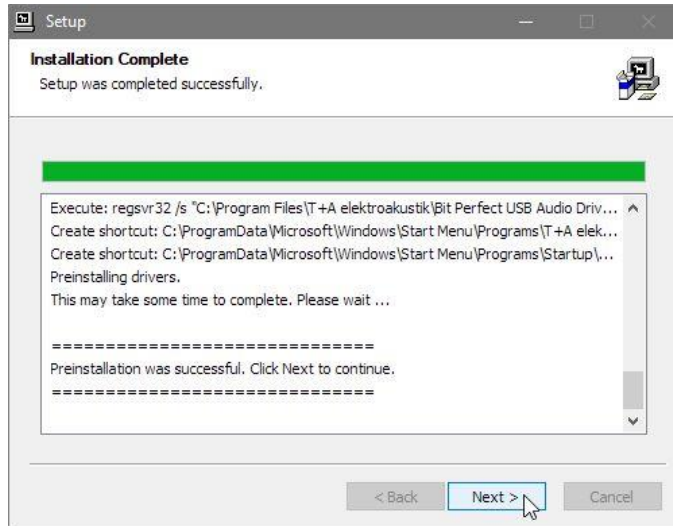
Setup

Installation Complete
Setup was completed successfully.

Execute: regsvr32 /s "C:\Program Files\T+A elektroakustik\Bit Perfect USB Audio Driv...
Create shortcut: C:\ProgramData\Microsoft\Windows\Start Menu\Programs\T+A elek...
Create shortcut: C:\ProgramData\Microsoft\Windows\Start Menu\Programs\Startup\...
Preinstalling drivers.
This may take some time to complete. Please wait ...

==============================
Preinstallation was successful. Click Next to continue.
==============================

< Back
Next >
Cancel